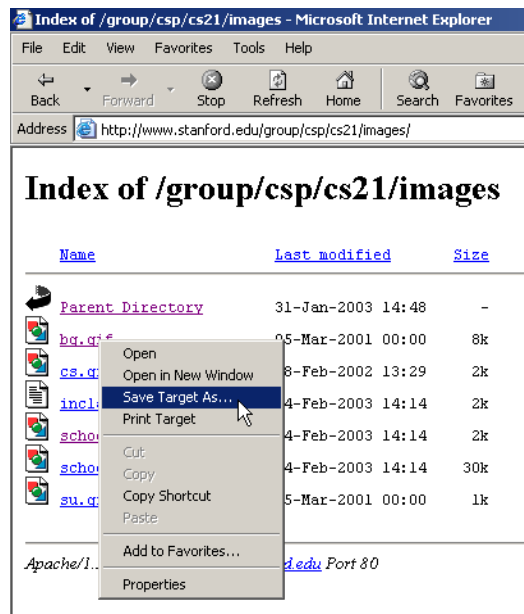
Index of /group/csp/cs21/images - Microsoft Internet Explorer

File Edit View Favorites Tools Help

Back Forward Stop Refresh Home Search Favorites

Address http://www.stanford.edu/group/csp/cs21/images/

Index of /group/csp/cs21/images

| Name | Last modified | Size |
|---|---|---|
| Parent Directory | 31-Jan-2003 14:48 | - |
| bg.gif | 05-Mar-2001 00:00 | 8k |
| cs.g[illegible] | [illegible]8-Feb-2002 13:29 | 2k |
| incl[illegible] | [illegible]4-Feb-2003 14:14 | 2k |
| scho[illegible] | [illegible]4-Feb-2003 14:14 | 2k |
| scho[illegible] | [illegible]4-Feb-2003 14:14 | 30k |
| su.g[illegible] | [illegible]5-Mar-2001 00:00 | 1k |

Open
Open in New Window
Save Target As...
Print Target
Cut
Copy
Copy Shortcut
Paste
Add to Favorites...
Properties

Apache/1.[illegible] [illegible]d.edu Port 80